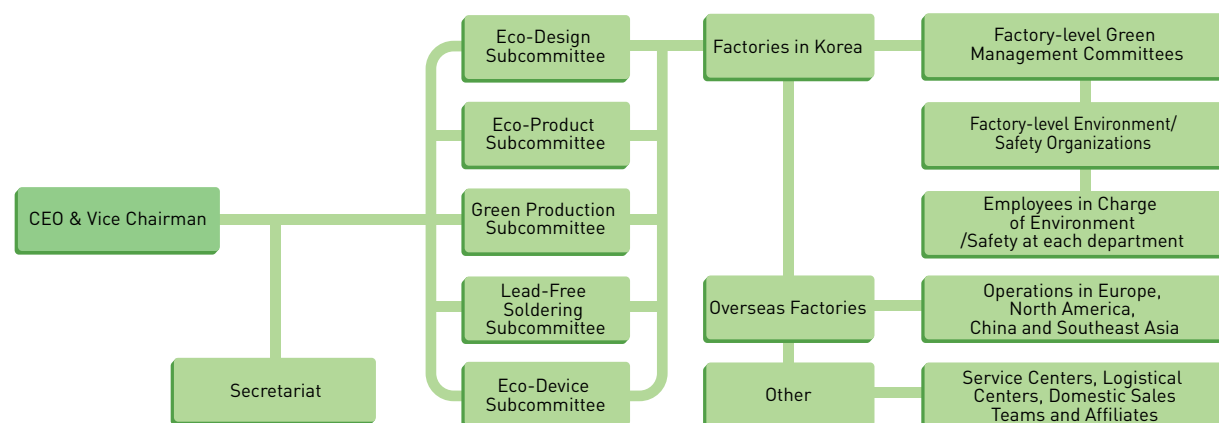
CEO & Vice Chairman

Secretariat

Eco-Design Subcommittee

Eco-Product Subcommittee

Green Production Subcommittee

Lead-Free Soldering Subcommittee

Eco-Device Subcommittee

Factories in Korea

Overseas Factories

Other

Factory-level Green Management Committees

Factory-level Environment/ Safety Organizations

Employees in Charge of Environment /Safety at each department

Operations in Europe, North America, China and Southeast Asia

Service Centers, Logistical Centers, Domestic Sales Teams and Affiliates